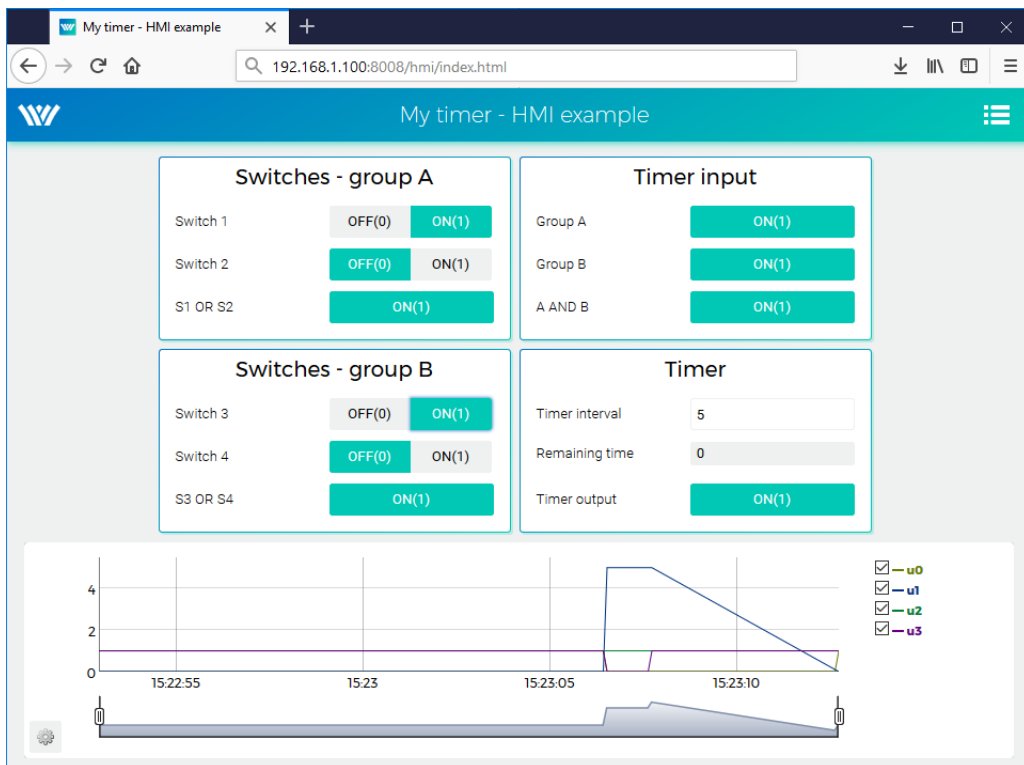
My timer - HMI example

192.168.1.100:8008/hmi/index.html

My timer - HMI example

Switches - group A

| Switch 1 | OFF(0) | ON(1) |
|---|---|---|
| Switch 2 | OFF(0) | ON(1) |
| S1 OR S2 | ON(1) | |

Timer input

| Group A | ON(1) |
|---|---|
| Group B | ON(1) |
| A AND B | ON(1) |

Switches - group B

| Switch 3 | OFF(0) | ON(1) |
|---|---|---|
| Switch 4 | OFF(0) | ON(1) |
| S3 OR S4 | ON(1) | |

Timer

| Timer interval | 5 |
|---|---|
| Remaining time | 0 |
| Timer output | ON(1) |

4
2
0
15:22:55
15:23
15:23:05
15:23:10

u0
u1
u2
u3